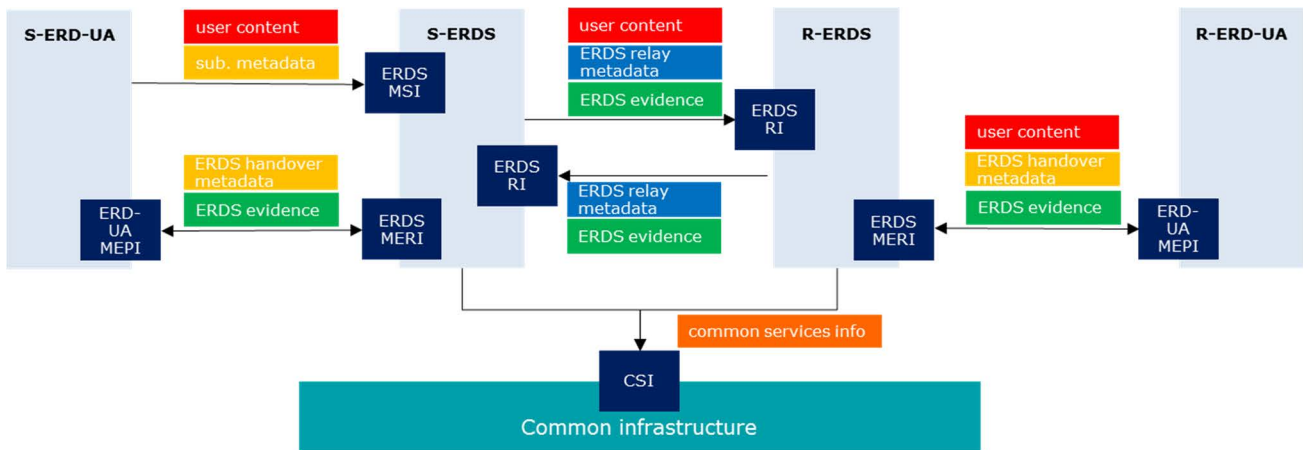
S-ERD-UA

user content

sub. metadata

S-ERDS

ERDS MSI

user content

ERDS relay metadata

ERDS evidence

R-ERDS

ERDS RI

R-ERD-UA

ERDS handover metadata

ERDS evidence

ERD-UA MEPI

ERDS MERI

ERDS RI

ERDS relay metadata

ERDS evidence

user content

ERDS handover metadata

ERDS evidence

ERDS MERI

ERD-UA MEPI

common services info

CSI

Common infrastructure